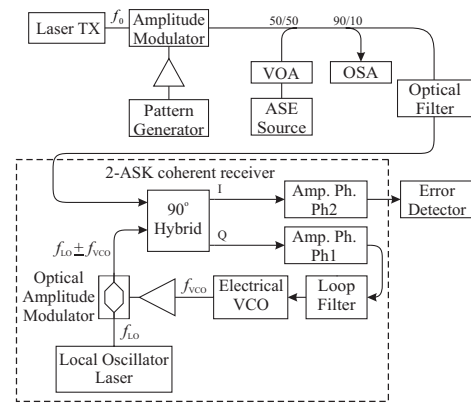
Laser TX
$f_0$
Amplitude Modulator
Pattern Generator
50/50
90/10
VOA
OSA
ASE Source
Optical Filter
2-ASK coherent receiver
90° Hybrid
I
Q
Amp. Ph. Ph2
Error Detector
Amp. Ph. Ph1
$f_{LO} \pm f_{VCO}$
Optical Amplitude Modulator
$f_{VCO}$
Electrical VCO
Loop Filter
$f_{LO}$
Local Oscillator Laser